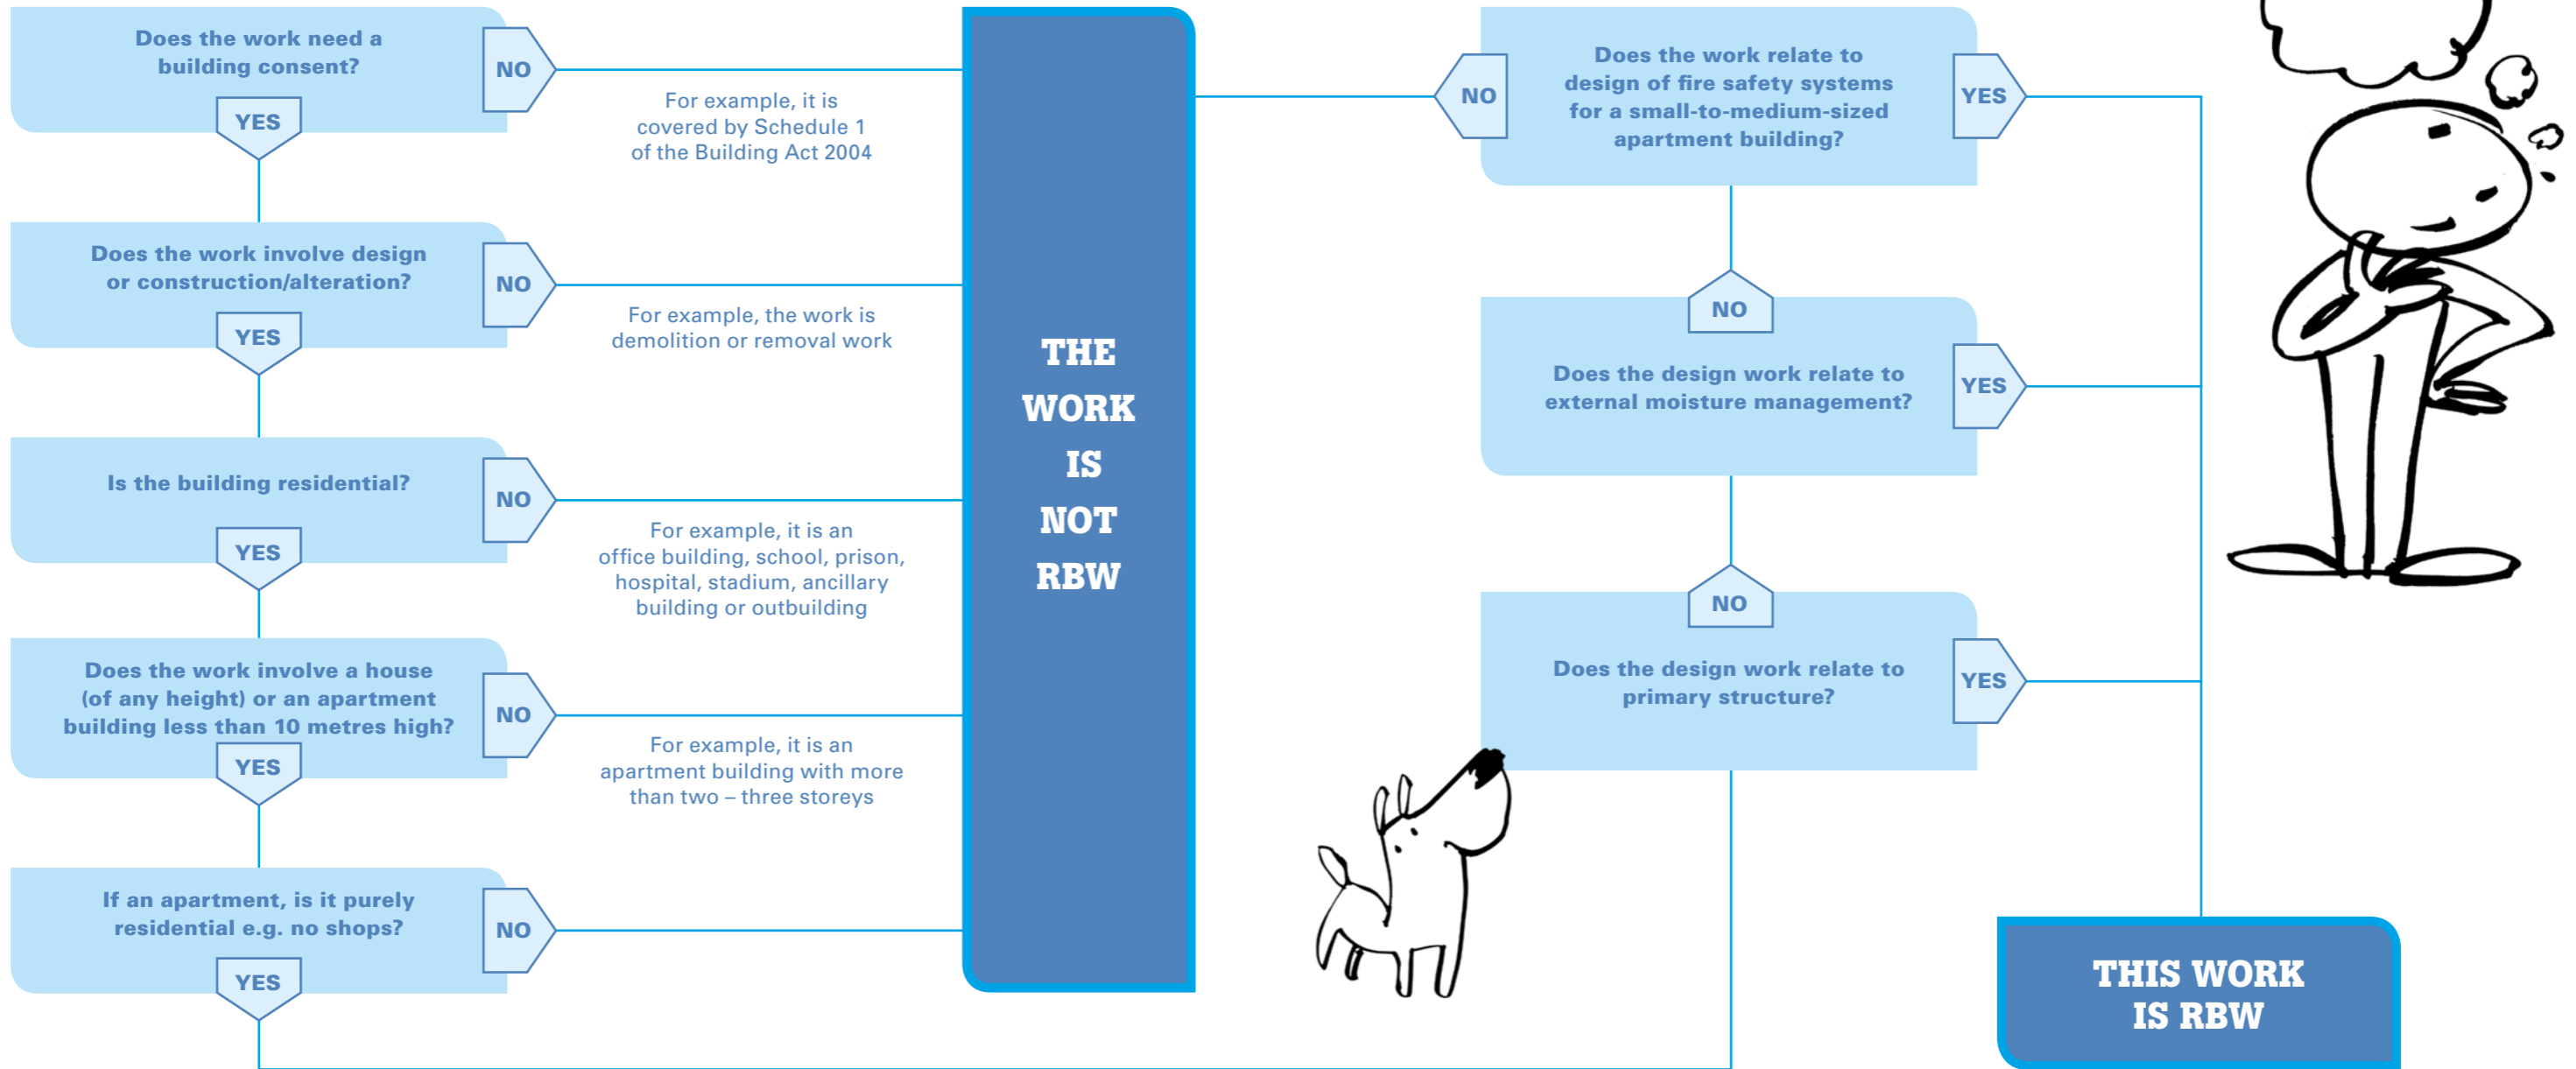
Does the work need a building consent?

NO

YES

For example, it is covered by Schedule 1 of the Building Act 2004

Does the work involve design or construction/alteration?

NO

YES

For example, the work is demolition or removal work

Is the building residential?

NO

YES

For example, it is an office building, school, prison, hospital, stadium, ancillary building or outbuilding

Does the work involve a house (of any height) or an apartment building less than 10 metres high?

NO

YES

For example, it is an apartment building with more than two – three storeys

If an apartment, is it purely residential e.g. no shops?

NO

YES

THE WORK IS NOT RBW

NO

Does the work relate to design of fire safety systems for a small-to-medium-sized apartment building?

YES

NO

Does the design work relate to external moisture management?

YES

NO

Does the design work relate to primary structure?

YES

THIS WORK IS RBW